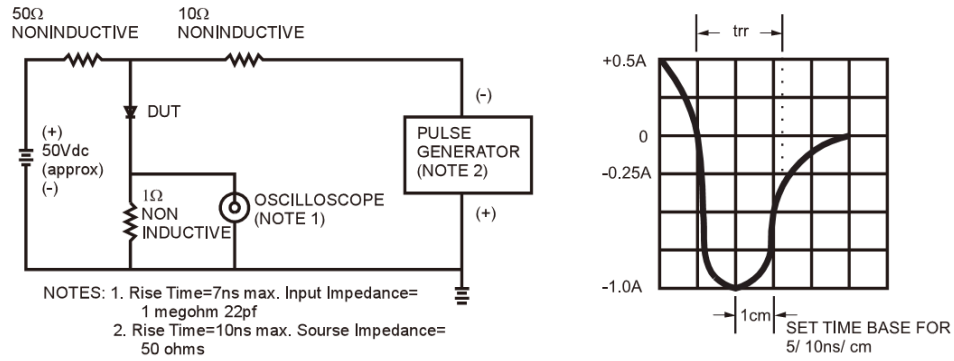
50Ω
NONINDUCTIVE

10Ω
NONINDUCTIVE

DUT

(+)
50Vdc
(approx)
(-)

1Ω
NON
INDUCTIVE

OSCILLOSCOPE
(NOTE 1)

(-)

PULSE
GENERATOR
(NOTE 2)

(+)

NOTES: 1. Rise Time=7ns max. Input Impedance= 1 megohm 22pf
2. Rise Time=10ns max. Sourse Impedance= 50 ohms

trr

+0.5A

0

-0.25A

-1.0A

1cm

SET TIME BASE FOR
5/ 10ns/ cm